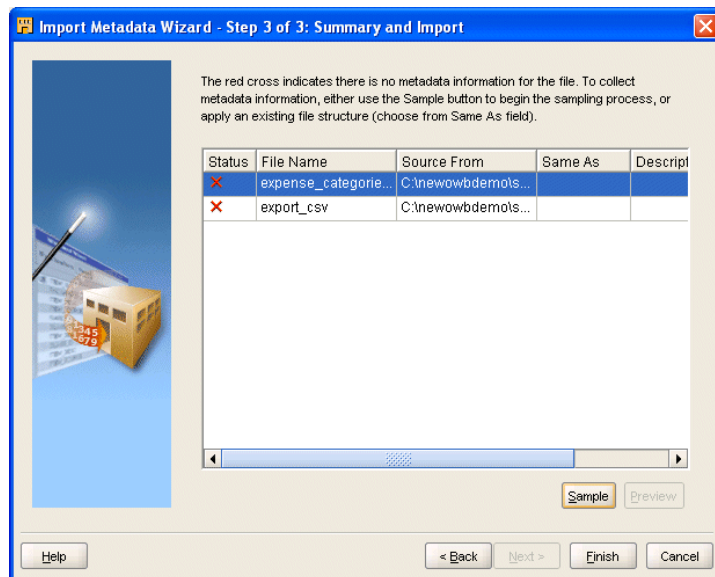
Import Metadata Wizard - Step 3 of 3: Summary and Import

The red cross indicates there is no metadata information for the file. To collect metadata information, either use the Sample button to begin the sampling process, or apply an existing file structure (choose from Same As field).

| Status | File Name | Source From | Same As | Descript |
|---|---|---|---|---|
| ✕ | expense_categorie... | C:\newowbdemo\s... | | |
| ✕ | export_csv | C:\newowbdemo\s... | | |

Sample
Preview

Help
< Back
Next >
Finish
Cancel